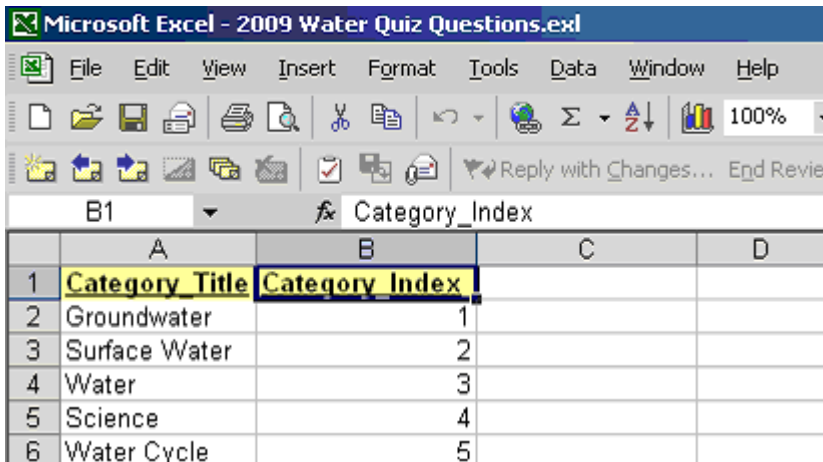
Microsoft Excel - 2009 Water Quiz Questions.exl

File Edit View Insert Format Tools Data Window Help

100%

Reply with Changes... End Revie

B1 $f_x$ Category_Index

| | A | B | C | D |
|---|---|---|---|---|
| 1 | Category_Title | Category_Index | | |
| 2 | Groundwater | 1 | | |
| 3 | Surface Water | 2 | | |
| 4 | Water | 3 | | |
| 5 | Science | 4 | | |
| 6 | Water Cycle | 5 | | |